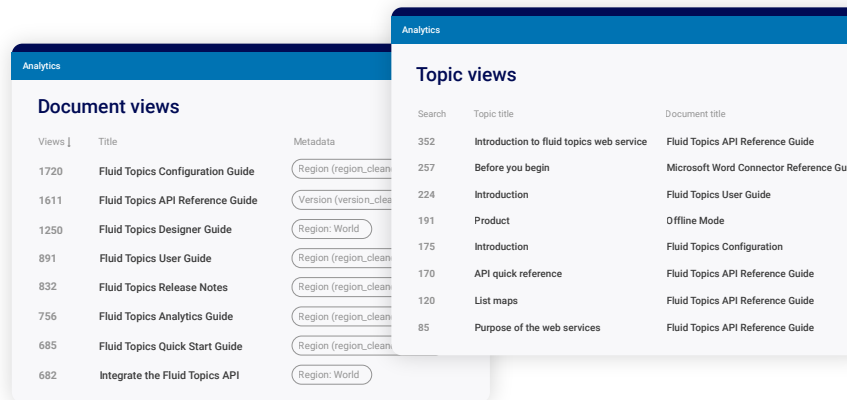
Analytics

Document views

| Views ↓ | Title | Metadata |
|---|---|---|
| 1720 | Fluid Topics Configuration Guide | Region (region_cleane |
| 1611 | Fluid Topics API Reference Guide | Version (version_clea |
| 1250 | Fluid Topics Designer Guide | Region: World |
| 891 | Fluid Topics User Guide | Region (region_cleane |
| 832 | Fluid Topics Release Notes | Region (region_cleane |
| 756 | Fluid Topics Analytics Guide | Region (region_cleane |
| 685 | Fluid Topics Quick Start Guide | Region (region_cleane |
| 682 | Integrate the Fluid Topics API | Region: World |

Analytics

Topic views

| Search | Topic title | Document title |
|---|---|---|
| 352 | Introduction to fluid topics web service | Fluid Topics API Reference Guide |
| 257 | Before you begin | Microsoft Word Connector Reference Gu |
| 224 | Introduction | Fluid Topics User Guide |
| 191 | Product | Offline Mode |
| 175 | Introduction | Fluid Topics Configuration |
| 170 | API quick reference | Fluid Topics API Reference Guide |
| 120 | List maps | Fluid Topics API Reference Guide |
| 85 | Purpose of the web services | Fluid Topics API Reference Guide |